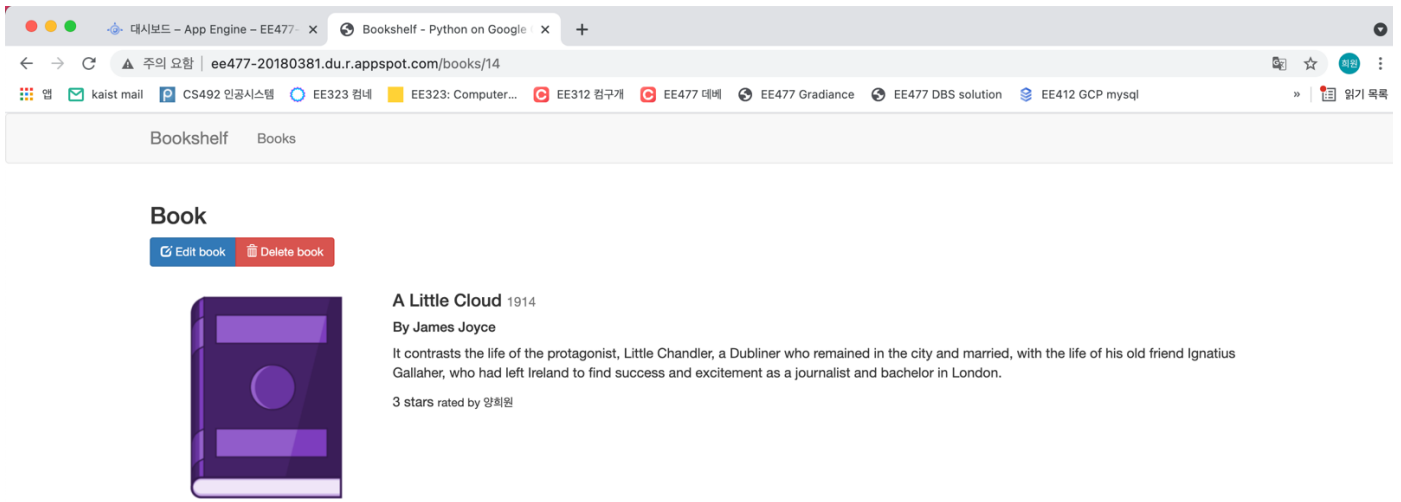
대시보드 – App Engine – EE477- ×
Bookshelf - Python on Google ×
+

주의 요함 | ee477-20180381.du.r.appspot.com/books/14

회원

앱 kaist mail CS492 인공시스템 EE323 컴네 EE323: Computer... EE312 컴구개 EE477 데베 EE477 Gradiance EE477 DBS solution EE412 GCP mysql » 읽기 목록

Bookshelf Books

Book

Edit book Delete book

A Little Cloud 1914

By James Joyce

It contrasts the life of the protagonist, Little Chandler, a Dubliner who remained in the city and married, with the life of his old friend Ignatius Gallaher, who had left Ireland to find success and excitement as a journalist and bachelor in London.

3 stars rated by 양희원